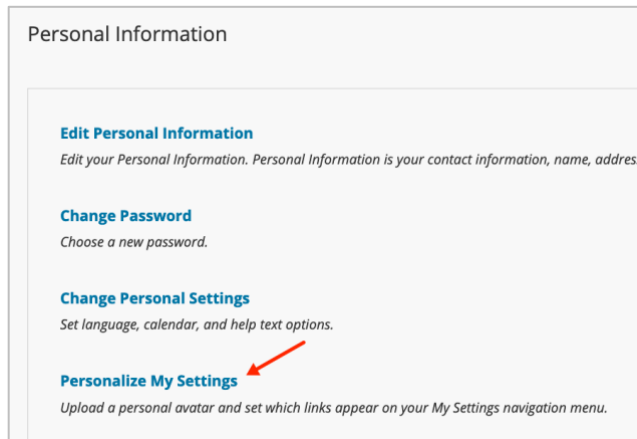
Personal Information

Edit Personal Information
Edit your Personal Information. Personal Information is your contact information, name, addres

Change Password
Choose a new password.

Change Personal Settings
Set language, calendar, and help text options.

Personalize My Settings
Upload a personal avatar and set which links appear on your My Settings navigation menu.